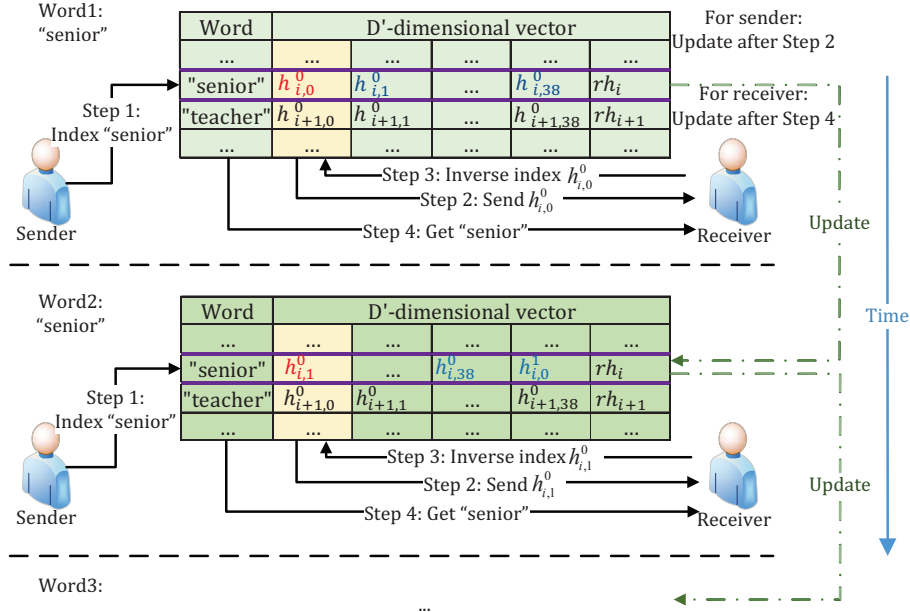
Word1: "senior"

| Word | D'-dimensional vector | | | | |
|---|---|---|---|---|---|
| ... | ... | ... | ... | ... | ... |
| "senior" | $h_{i,0}^{0}$ | $h_{i,1}^{0}$ | ... | $h_{i,38}^{0}$ | $rh_i$ |
| "teacher" | $h_{i+1,0}^{0}$ | $h_{i+1,1}^{0}$ | ... | $h_{i+1,38}^{0}$ | $rh_{i+1}$ |
| ... | ... | ... | ... | ... | ... |

For sender: Update after Step 2

For receiver: Update after Step 4

Step 1: Index "senior"

Sender

Step 3: Inverse index $h_{i,0}^{0}$

Step 2: Send $h_{i,0}^{0}$

Step 4: Get "senior"

Receiver

Update

Word2: "senior"

| Word | D'-dimensional vector | | | | |
|---|---|---|---|---|---|
| ... | ... | ... | ... | ... | ... |
| "senior" | $h_{i,1}^{0}$ | ... | $h_{i,38}^{0}$ | $h_{i,0}^{1}$ | $rh_i$ |
| "teacher" | $h_{i+1,0}^{0}$ | $h_{i+1,1}^{0}$ | ... | $h_{i+1,38}^{0}$ | $rh_{i+1}$ |
| ... | ... | ... | ... | ... | ... |

Time

Step 1: Index "senior"

Sender

Step 3: Inverse index $h_{i,1}^{0}$

Step 2: Send $h_{i,1}^{0}$

Step 4: Get "senior"

Receiver

Update

Word3:

...